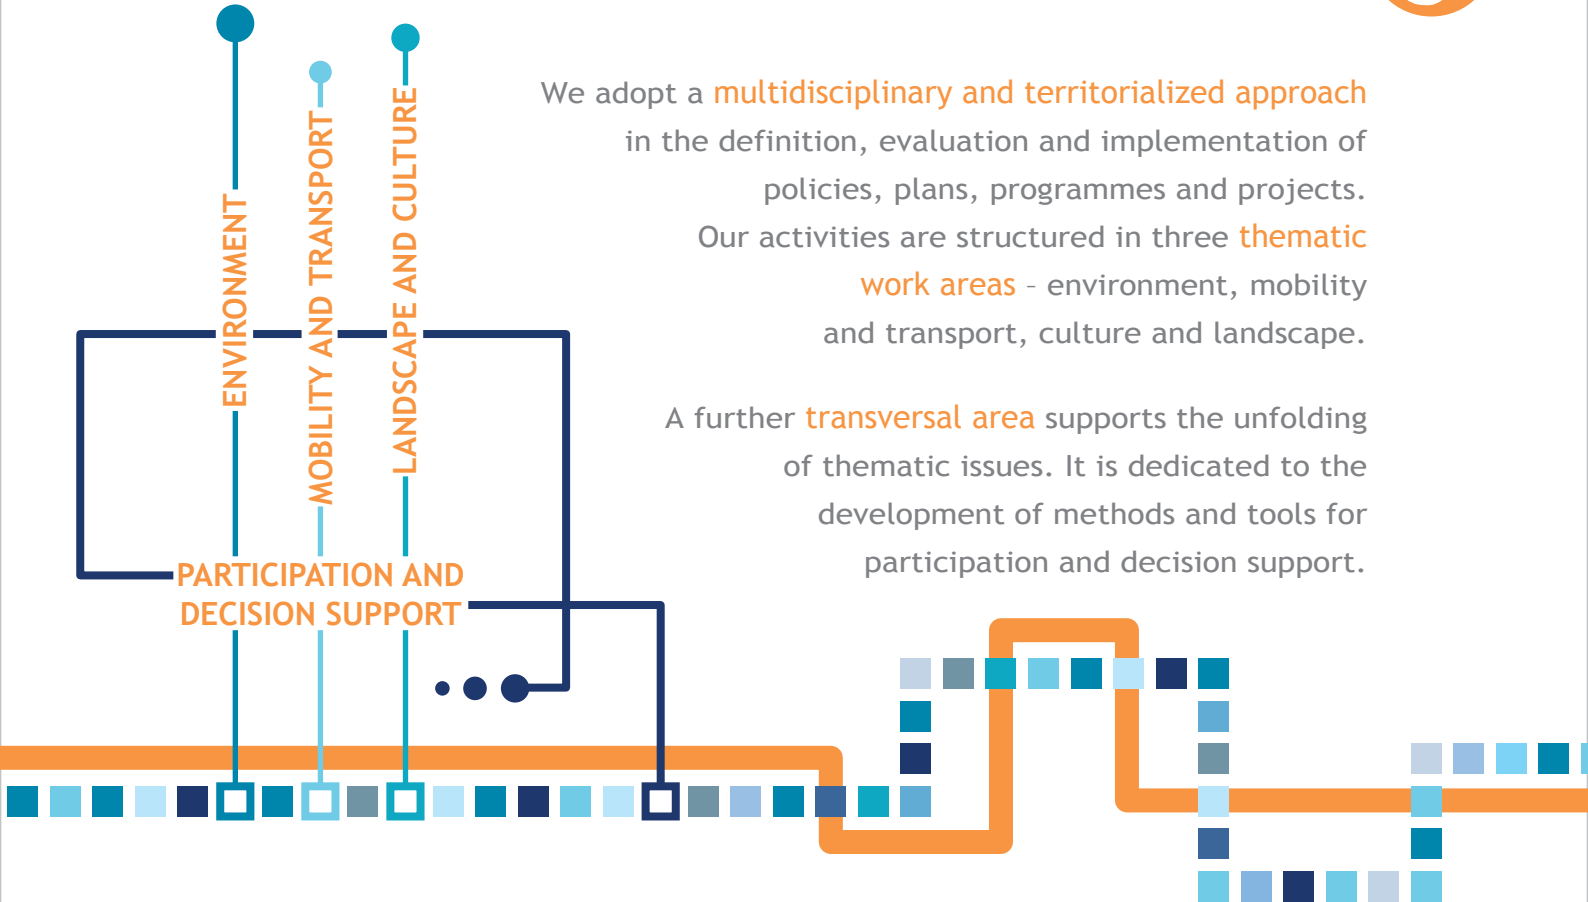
ENVIRONMENT

MOBILITY AND TRANSPORT

LANDSCAPE AND CULTURE

PARTICIPATION AND DECISION SUPPORT

We adopt a multidisciplinary and territorialized approach in the definition, evaluation and implementation of policies, plans, programmes and projects. Our activities are structured in three thematic work areas – environment, mobility and transport, culture and landscape.

A further transversal area supports the unfolding of thematic issues. It is dedicated to the development of methods and tools for participation and decision support.